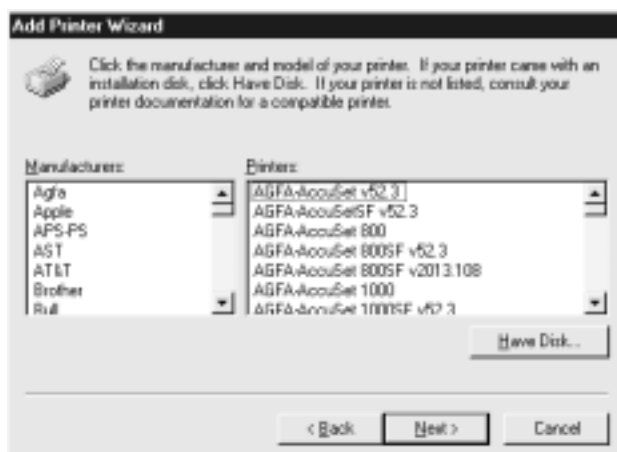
Add Printer Wizard

Click the manufactuer and model of your printer. If your printer came with an installation disk, click Have Disk. If your printer is not listed, consult your printer documentation for a compatible printer.

Manufacturers:
Agfa
Apple
APS-PS
AST
AT&T
Brother
Bull

Printers:
AGFA-AccuSet v52.3
AGFA-AccuSetSF v52.3
AGFA-AccuSet 800
AGFA-AccuSet 800SF v52.3
AGFA-AccuSet 800SF v2013.108
AGFA-AccuSet 1000
AGFA-AccuSet 1000SF v52.3

Have Disk...

< Back
Next >
Cancel